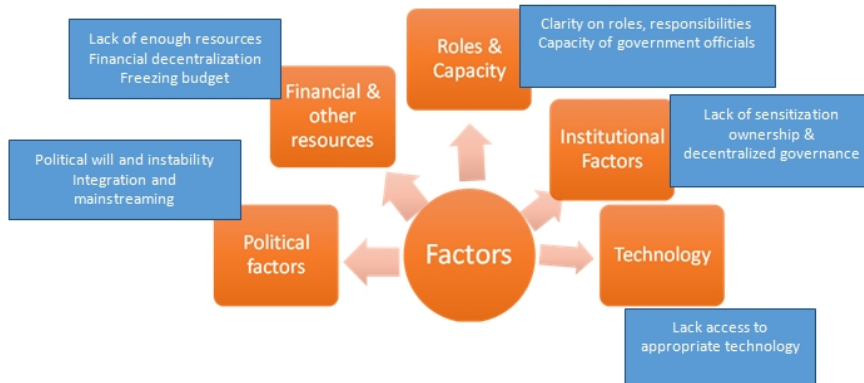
Lack of enough resources
Financial decentralization
Freezing budget

Financial & other resources

Roles & Capacity

Clarity on roles, responsibilities
Capacity of government officials

Institutional Factors

Lack of sensitization ownership & decentralized governance

Political will and instability
Integration and mainstreaming

Political factors

Factors

Technology

Lack access to appropriate technology